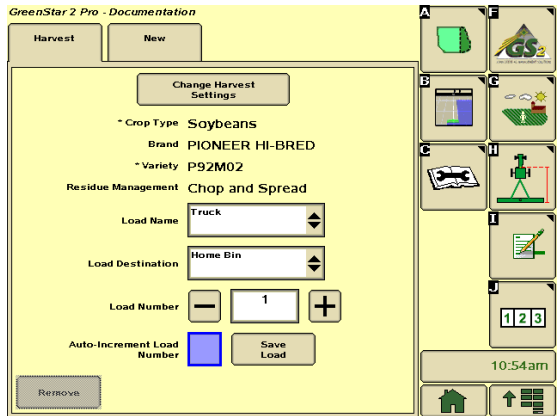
GreenStar 2 Pro - Documentation

Harvest

New

Change Harvest Settings

* Crop Type Soybeans

Brand PIONEER HI-BRED

* Variety P92M02

Residue Management Chop and Spread

Load Name Truck

Load Destination Home Bin

Load Number 1

Auto-Increment Load Number

Save Load

Remove

A

B

C

F

G

H

I

J

GS2

123

10:54am